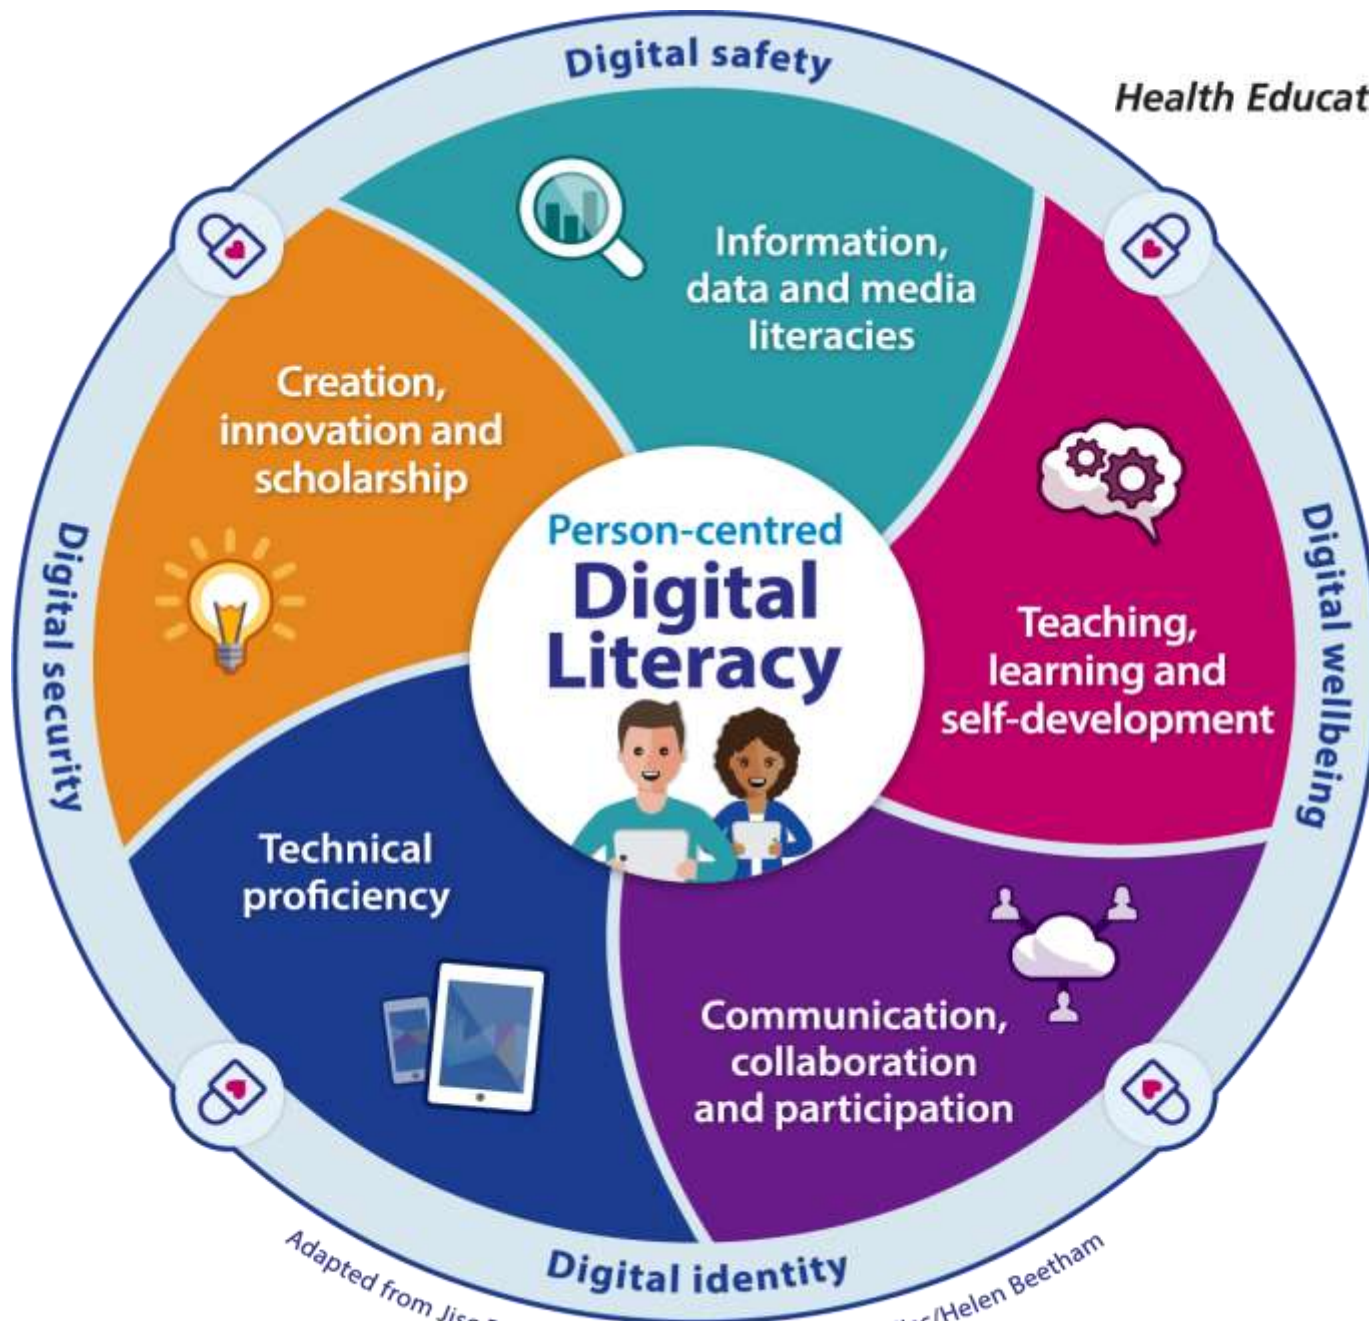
Digital safety

Health Educat

Information, data and media literacies

Creation, innovation and scholarship

Person-centred Digital Literacy

Teaching, learning and self-development

Digital security

Digital wellbeing

Technical proficiency

Communication, collaboration and participation

Digital identity

Adapted from Jisc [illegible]

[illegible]ks/Helen Beetham